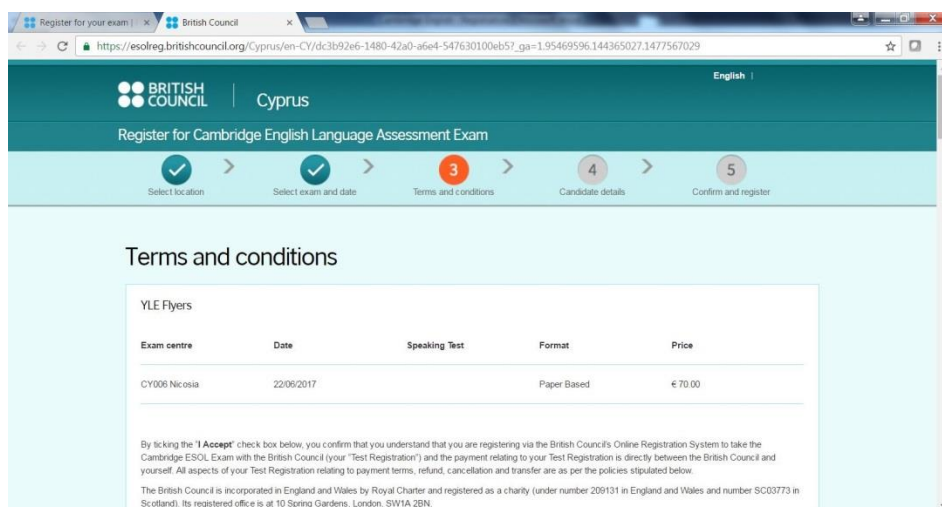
Register for your exam | × British Council ×

https://esolreg.britishcouncil.org/Cyprus/en-CY/dc3b92e6-1480-42a0-a6e4-547630100eb5?_ga=1.95469596.144365027.1477567029

BRITISH COUNCIL Cyprus

English |

Register for Cambridge English Language Assessment Exam

Select location

Select exam and date

3 Terms and conditions

4 Candidate details

5 Confirm and register

Terms and conditions

YLE Flyers

| Exam centre | Date | Speaking Test | Format | Price |
|---|---|---|---|---|
| CY006 Nicosia | 22/06/2017 | | Paper Based | € 70.00 |

By ticking the "I Accept" check box below, you confirm that you understand that you are registering via the British Council's Online Registration System to take the Cambridge ESOL Exam with the British Council (your "Test Registration") and the payment relating to your Test Registration is directly between the British Council and yourself. All aspects of your Test Registration relating to payment terms, refund, cancellation and transfer are as per the policies stipulated below.

The British Council is incorporated in England and Wales by Royal Charter and registered as a charity (under number 209131 in England and Wales and number SC03773 in Scotland). Its registered office is at 10 Spring Gardens, London, SW1A 2BN.